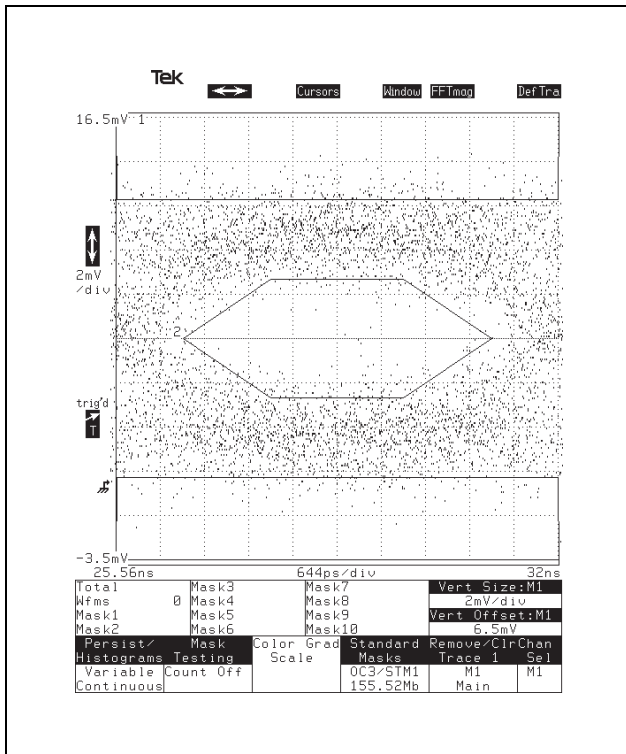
Tek

Cursors

Window FFTmag

DefTra

16.5mV 1

2mV /div

2

trig'd

T

-3.5mV

25.56ns

644ps/div

32ns

| Total | Mask3 | Mask7 | Vert Size:M1 |
|---|---|---|---|
| Wfms 0 | Mask4 | Mask8 | 2mV/div |
| Mask1 | Mask5 | Mask9 | Vert Offset:M1 |
| Mask2 | Mask6 | Mask10 | 6.5mV |

| Persist/ Histograms | Mask Testing | Color Grad Scale | Standard Masks | Remove/Clr Trace 1 | Chan Sel |
|---|---|---|---|---|---|
| Variable Continuous | Count Off | | OC3/STM1 155.52Mb | M1 Main | M1 |